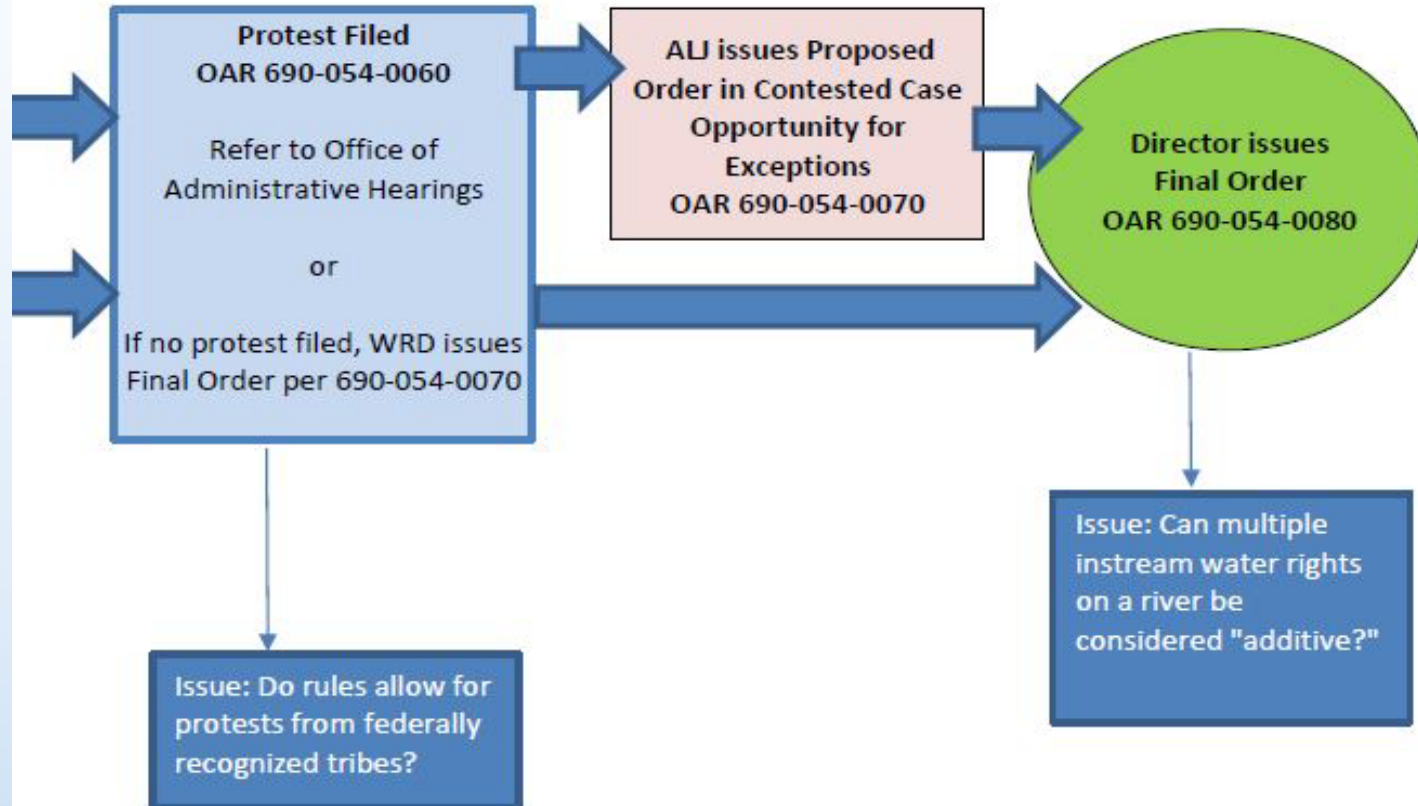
Protest Filed
OAR 690-054-0060

Refer to Office of Administrative Hearings

or

If no protest filed, WRD issues Final Order per 690-054-0070

ALJ issues Proposed Order in Contested Case Opportunity for Exceptions
OAR 690-054-0070

Director issues Final Order
OAR 690-054-0080

Issue: Can multiple instream water rights on a river be considered "additive?"

Issue: Do rules allow for protests from federally recognized tribes?